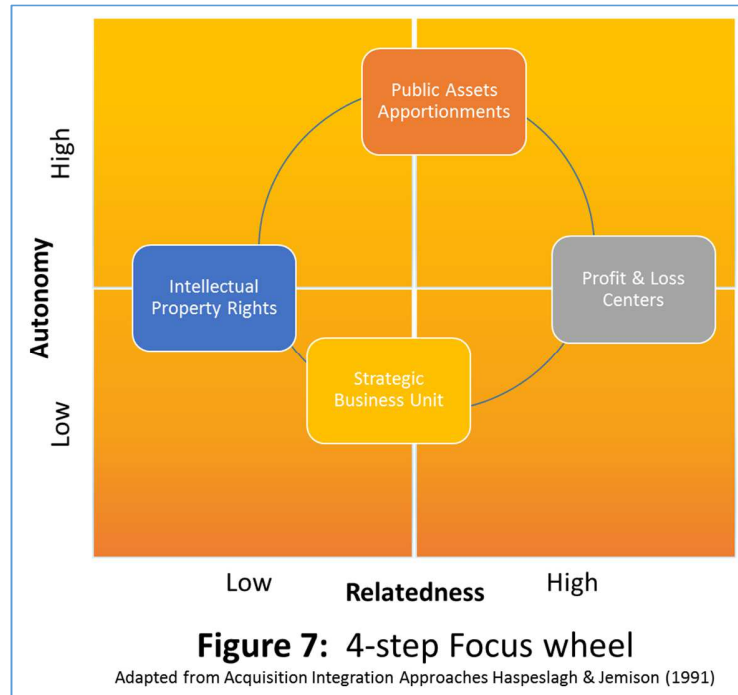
High

Autonomy

Low

Public Assets Apportionments

Intellectual Property Rights

Profit & Loss Centers

Strategic Business Unit

Low

Relatedness

High

**Figure 7:** 4-step Focus wheel

Adapted from Acquisition Integration Approaches Haspeslagh & Jemison (1991)